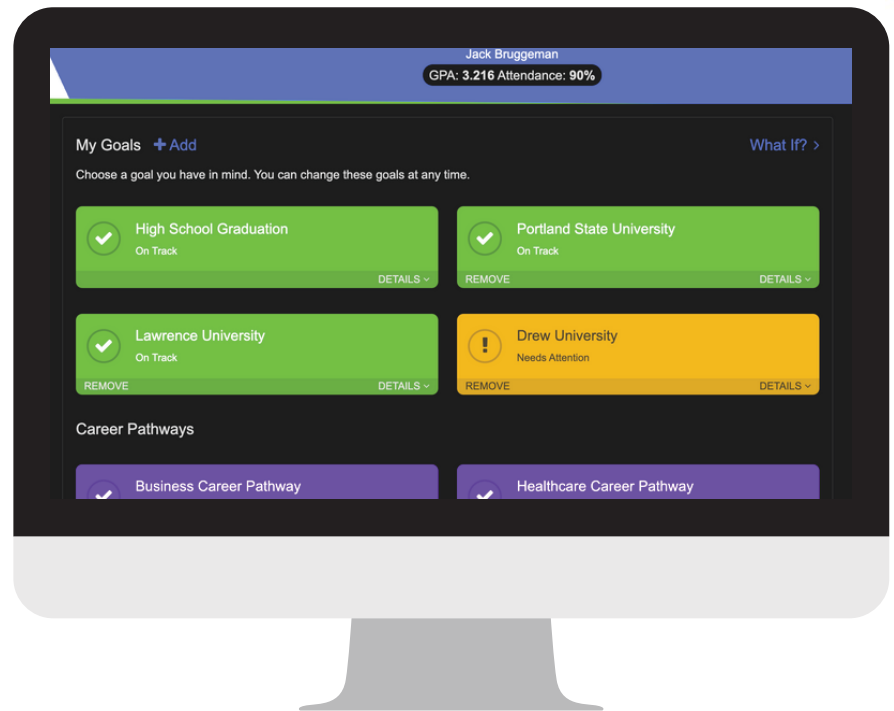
Jack Bruggeman
GPA: 3.216 Attendance: 90%

My Goals + Add

What If? >

Choose a goal you have in mind. You can change these goals at any time.

High School Graduation
On Track
DETAILS

Portland State University
On Track
REMOVE
DETAILS

Lawrence University
On Track
REMOVE
DETAILS

Drew University
Needs Attention
REMOVE
DETAILS

Career Pathways

Business Career Pathway

Healthcare Career Pathway